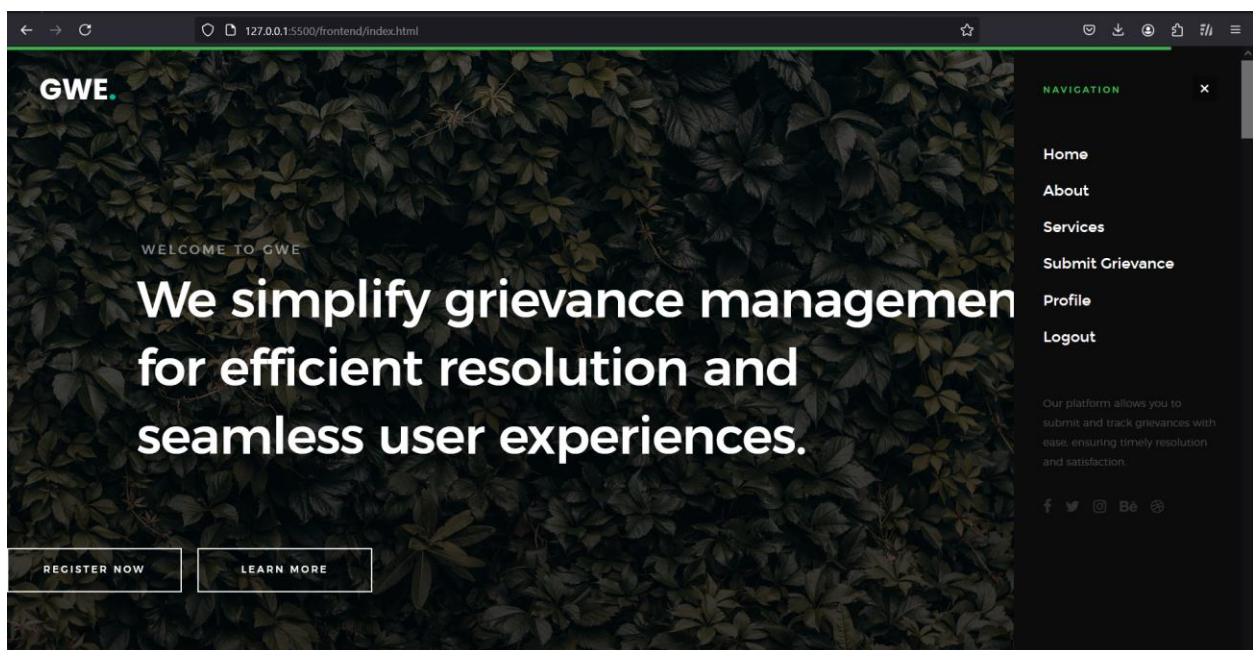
127.0.0.1:5500/frontend/index.html

GWE.

WELCOME TO GWE

We simplify grievance managemen for efficient resolution and seamless user experiences.

REGISTER NOW

LEARN MORE

NAVIGATION

×

Home

About

Services

Submit Grievance

Profile

Logout

Our platform allows you to submit and track grievances with ease, ensuring timely resolution and satisfaction.